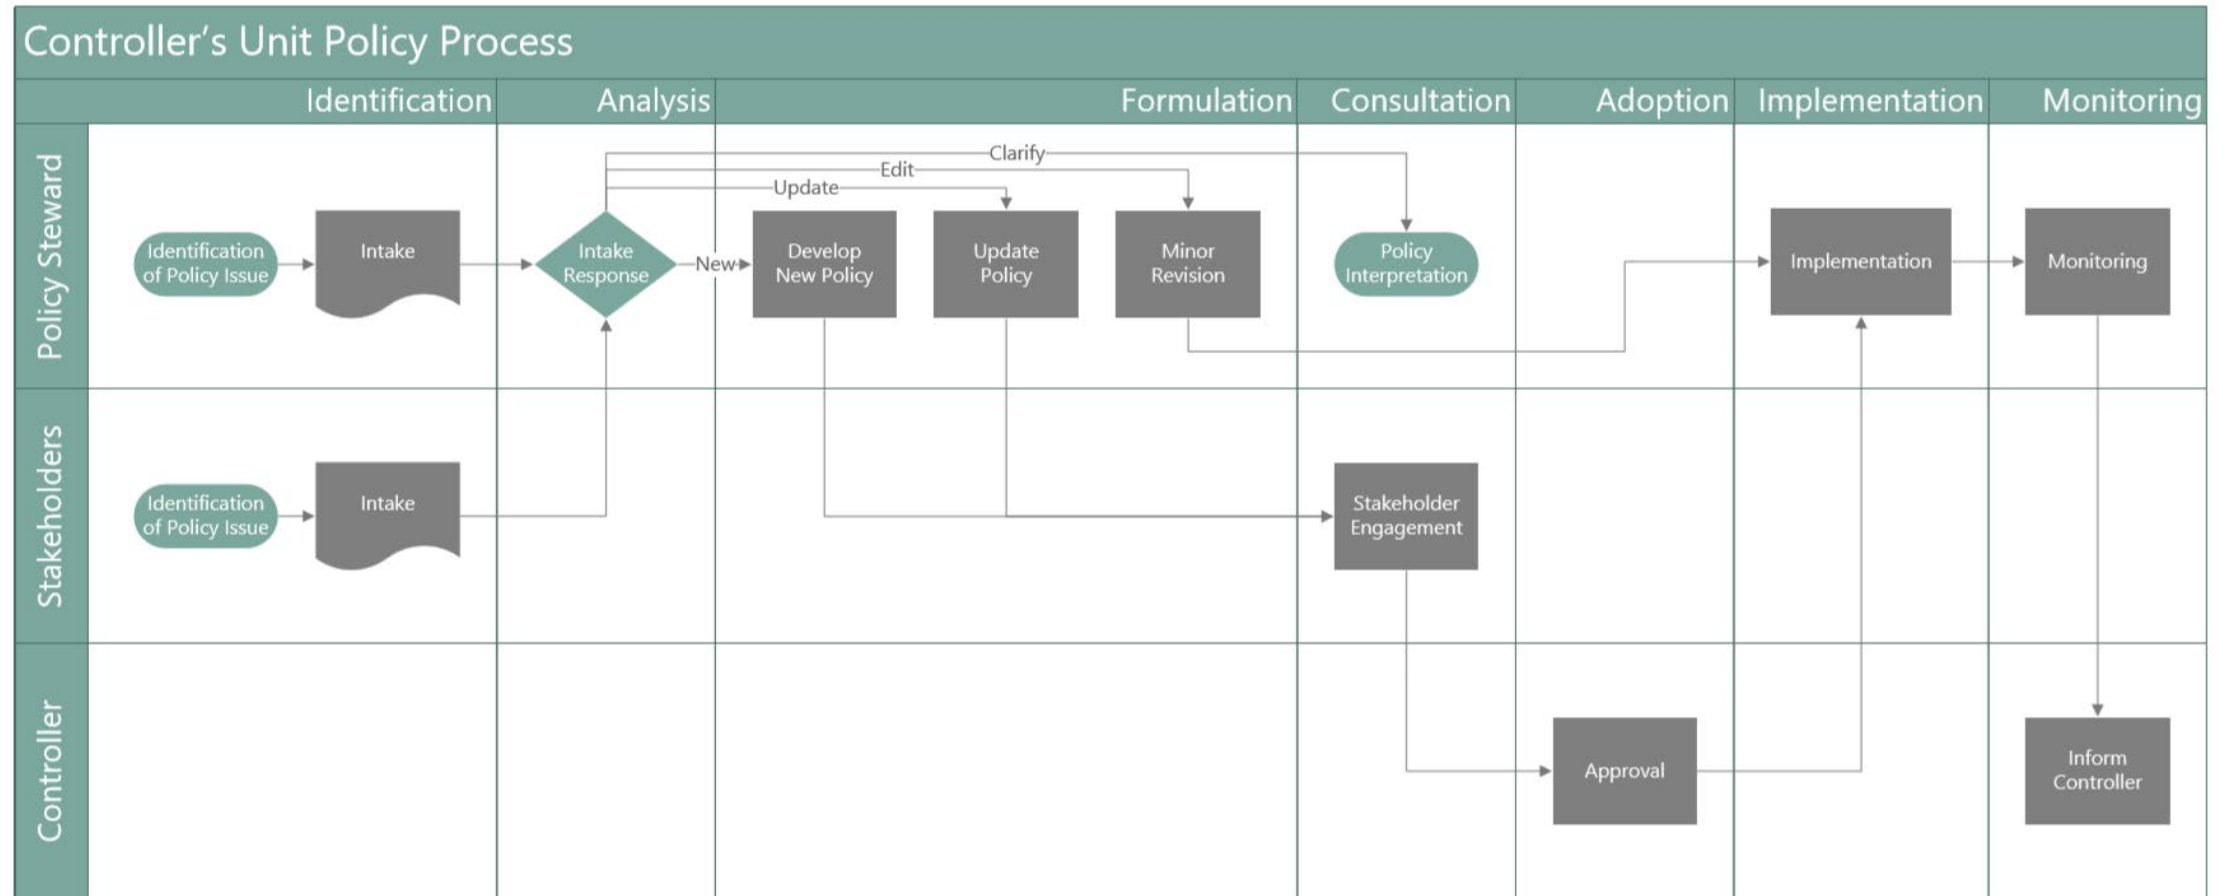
Controller's Unit Policy Process

Identification

Analysis

Formulation

Consultation

Adoption

Implementation

Monitoring

Policy Steward

Identification of Policy Issue

Intake

Intake Response

Clarify

Edit

Update

New

Develop New Policy

Update Policy

Minor Revision

Policy Interpretation

Implementation

Monitoring

Stakeholders

Identification of Policy Issue

Intake

Stakeholder Engagement

Controller

Approval

Inform Controller